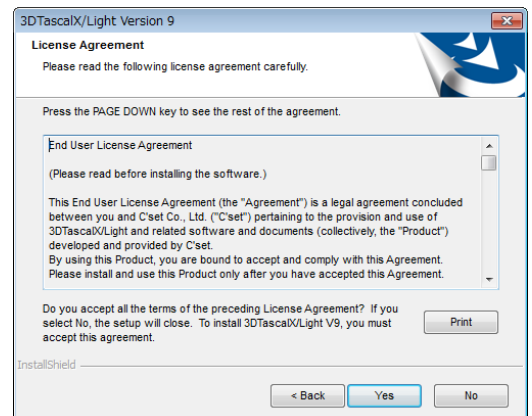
3DTascalX/Light Version 9

License Agreement

Please read the following license agreement carefully.

Press the PAGE DOWN key to see the rest of the agreement.

End User License Agreement

(Please read before installing the software.)

This End User License Agreement (the "Agreement") is a legal agreement concluded between you and C'set Co., Ltd. ("C'set") pertaining to the provision and use of 3DTascalX/Light and related software and documents (collectively, the "Product") developed and provided by C'set.
By using this Product, you are bound to accept and comply with this Agreement.
Please install and use this Product only after you have accepted this Agreement.

Do you accept all the terms of the preceding License Agreement? If you select No, the setup will close. To install 3DTascalX/Light V9, you must accept this agreement.

Print

InstallShield

< Back

Yes

No